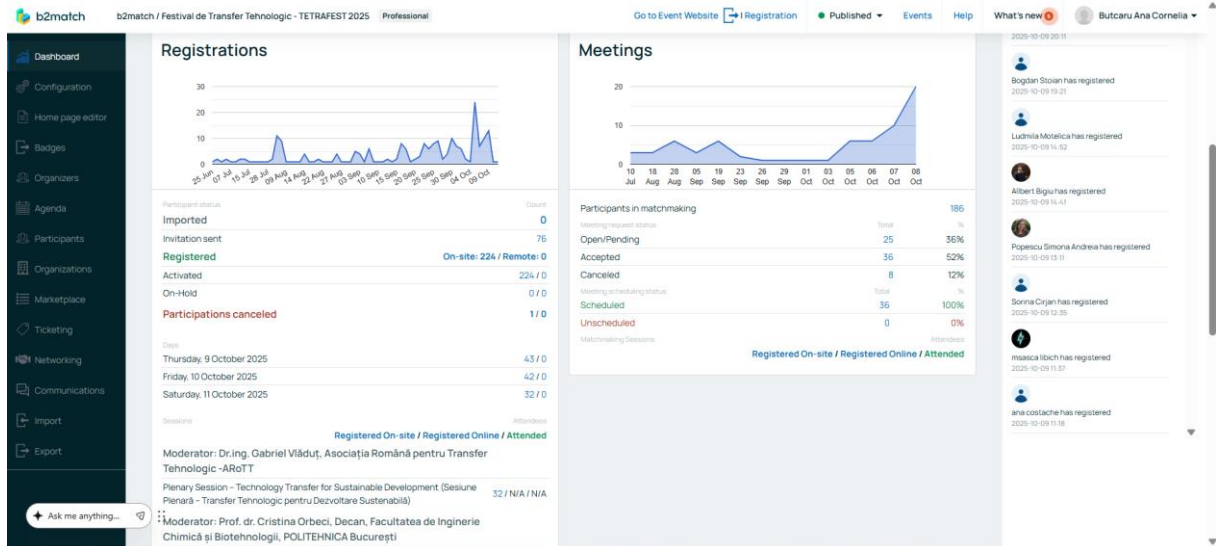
b2match b2match / Festival de Transfer Tehnologic - TETRAFEST 2025 Professional

Go to Event Website | Registration • Published Events Help What's new 0 Butcaru Ana Cornelia

Dashboard
Configuration
Home page editor
Badges
Organizers
Agenda
Participants
Organizations
Marketplace
Ticketing
Networking
Communications
Import
Export

Ask me anything...

Registrations

30
20
10
0

25 Jun 07 Jul 15 Jul 28 Jul 09 Aug 14 Aug 22 Aug 27 Aug 03 Sep 10 Sep 15 Sep 20 Sep 25 Sep 30 Sep 04 Oct 09 Oct

| Participant status | Count |
|---|---|
| Imported | 0 |
| Invitation sent | 76 |
| Registered | On-site: 224 / Remote: 0 |
| Activated | 224 / 0 |
| On-Hold | 0 / 0 |
| Participations canceled | 1 / 0 |

| Days | |
|---|---|
| Thursday, 9 October 2025 | 43 / 0 |
| Friday, 10 October 2025 | 42 / 0 |
| Saturday, 11 October 2025 | 32 / 0 |

Sessions Attendees
Registered On-site / Registered Online / Attended

Moderator: Dr.ing. Gabriel Vlăduț, Asociația Română pentru Transfer Tehnologic -ARoTT

Plenary Session - Technology Transfer for Sustainable Development (Sesiune Plenară – Transfer Tehnologic pentru Dezvoltare Sustenabilă) 32 / N/A / N/A

Moderator: Prof. dr. Cristina Orbeci, Decan, Facultatea de Inginerie Chimică și Biotehnologii, POLITEHNICA București

Meetings

20
10
0

10 Jul 18 Aug 28 Aug 05 Sep 19 Sep 23 Sep 26 Sep 29 Sep 01 Oct 03 Oct 05 Oct 06 Oct 07 Oct 08 Oct

| Participants in matchmaking | | 186 |
|---|---|---|
| Meeting request status | Total | % |
| Open/Pending | 25 | 36% |
| Accepted | 36 | 52% |
| Canceled | 8 | 12% |
| Meeting scheduling status | Total | % |
| Scheduled | 36 | 100% |
| Unscheduled | 0 | 0% |

Matchmaking Sessions Attendees
Registered On-site / Registered Online / Attended

2025-10-09 20:11
Bogdan Stoian has registered
2025-10-09 19:21
Ludmila Motelica has registered
2025-10-09 14:52
Albert Bigiu has registered
2025-10-09 14:41
Popescu Simona Andreea has registered
2025-10-09 13:11
Sorina Cirjan has registered
2025-10-09 12:35
msasca libich has registered
2025-10-09 11:37
ana costache has registered
2025-10-09 11:18